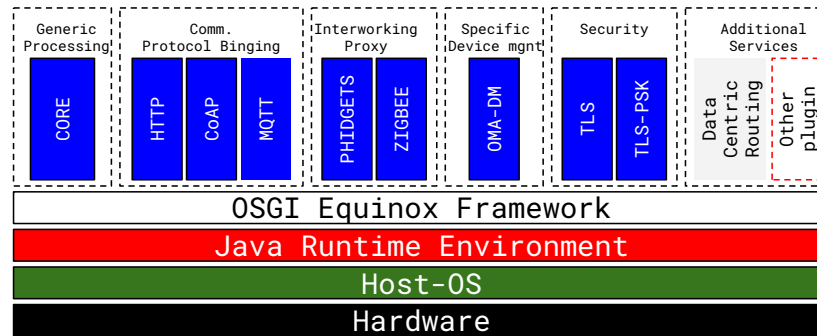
Generic Processing

CORE

Comm. Protocol Binging

HTTP

CoAP

MQTT

Interworking Proxy

PHIDGETS

ZIGBEE

Specific Device mgnt

OMA-DM

Security

TLS

TLS-PSK

Additional Services

Data Centric Routing

Other plugin

OSGI Equinox Framework

Java Runtime Environment

Host-OS

Hardware